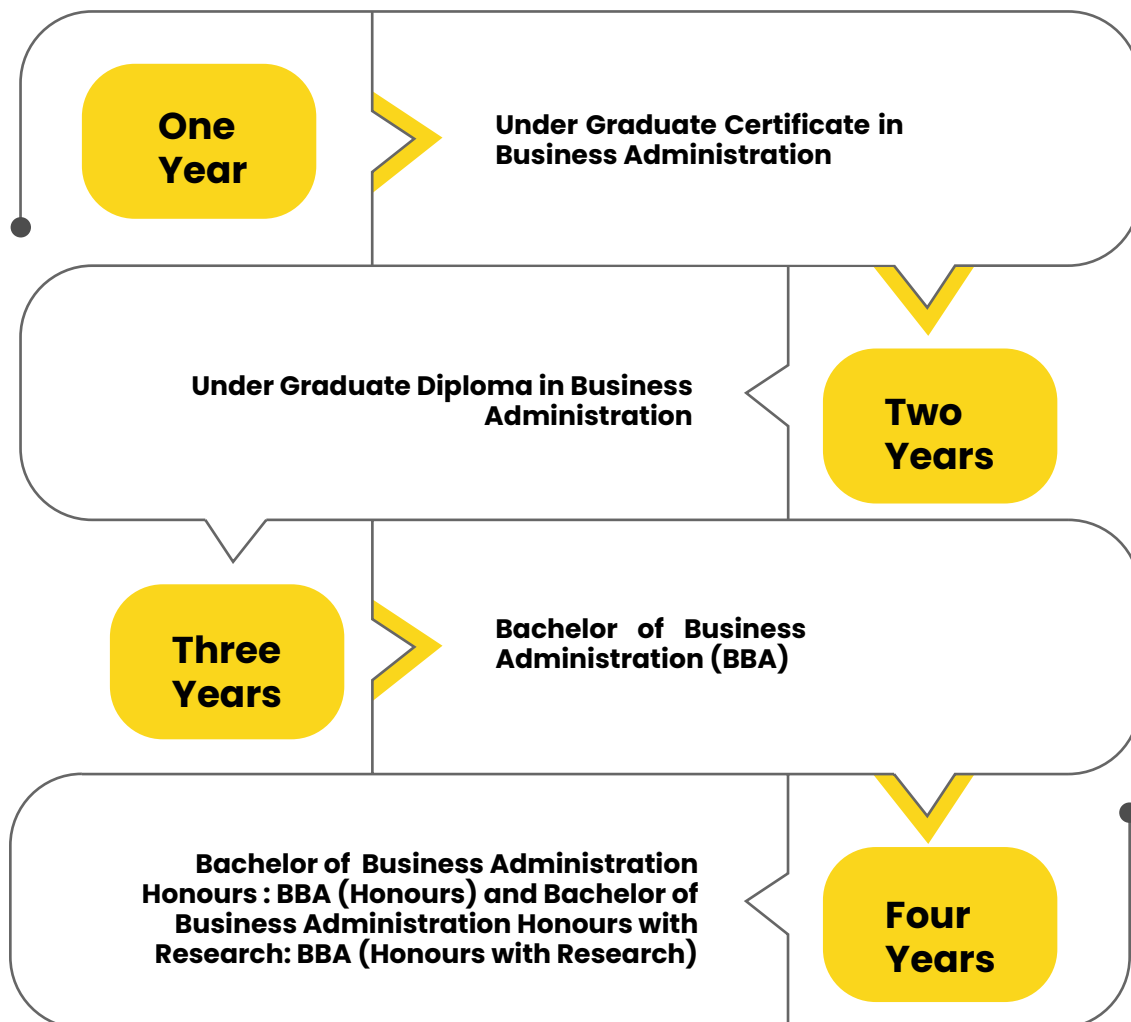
One Year

Under Graduate Certificate in Business Administration

Under Graduate Diploma in Business Administration

Two Years

Three Years

Bachelor of Business Administration (BBA)

Bachelor of Business Administration Honours : BBA (Honours) and Bachelor of Business Administration Honours with Research: BBA (Honours with Research)

Four Years